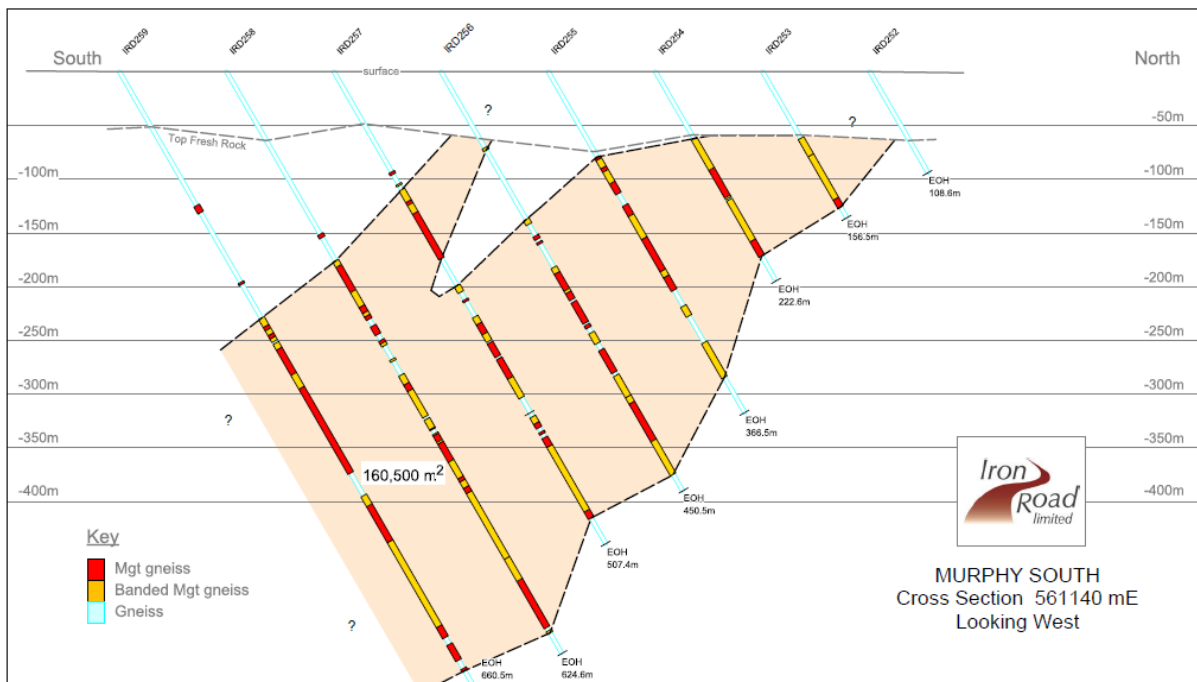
IRD259 IRD258 IRD257 IRD256 IRD255 IRD254 IRD253 IRD252

South

North

surface

Top Fresh Rock

?

?

-50m

-100m

-150m

-200m

-250m

-300m

-350m

-400m

-100m

-150m

-200m

-250m

-300m

-350m

-400m

EOH 108.6m

EOH 156.5m

EOH 222.6m

EOH 366.5m

EOH 450.5m

EOH 507.4m

EOH 660.5m

EOH 624.6m

?

160,500 m$^2$

?

Key

Mgt gneiss

Banded Mgt gneiss

Gneiss

Iron Road limited

MURPHY SOUTH
Cross Section 561140 mE
Looking West